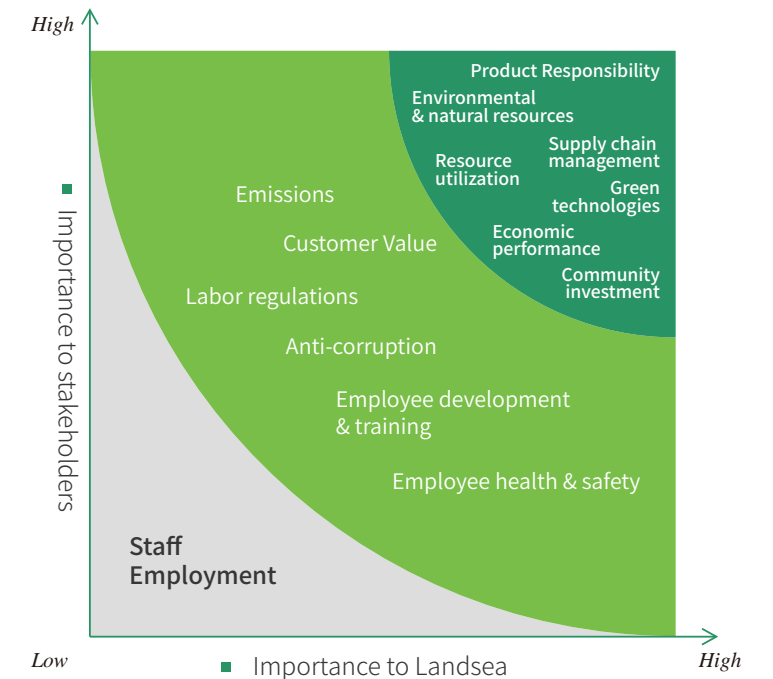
High

Importance to stakeholders

Product Responsibility

Environmental & natural resources

Supply chain management

Resource utilization

Green technologies

Economic performance

Community investment

Emissions

Customer Value

Labor regulations

Anti-corruption

Employee development & training

Employee health & safety

Staff Employment

Low

Importance to Landsea

High